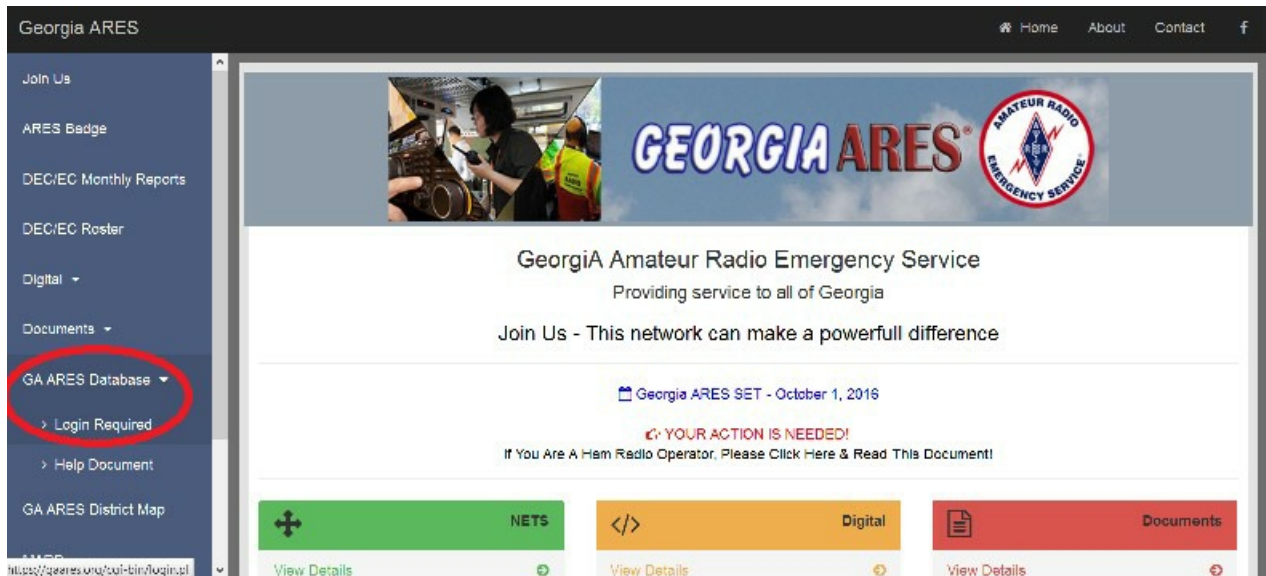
Georgia ARES

Home About Contact f

Join Us

ARES Badge

DEC/EC Monthly Reports

DEC/EC Roster

Digital

Documents

GA ARES Database

› Login Required

› Help Document

GA ARES District Map

https://gaares.org/cgi-bin/login.pl

GEORGIA ARES®

AMATEUR RADIO EMERGENCY SERVICE

GeorgiA Amateur Radio Emergency Service

Providing service to all of Georgia

Join Us - This network can make a powerfull difference

Georgia ARES SET - October 1, 2016

YOUR ACTION IS NEEDED!

If You Are A Ham Radio Operator, Please Click Here & Read This Document!

NETS

View Details

Digital

View Details

Documents

View Details